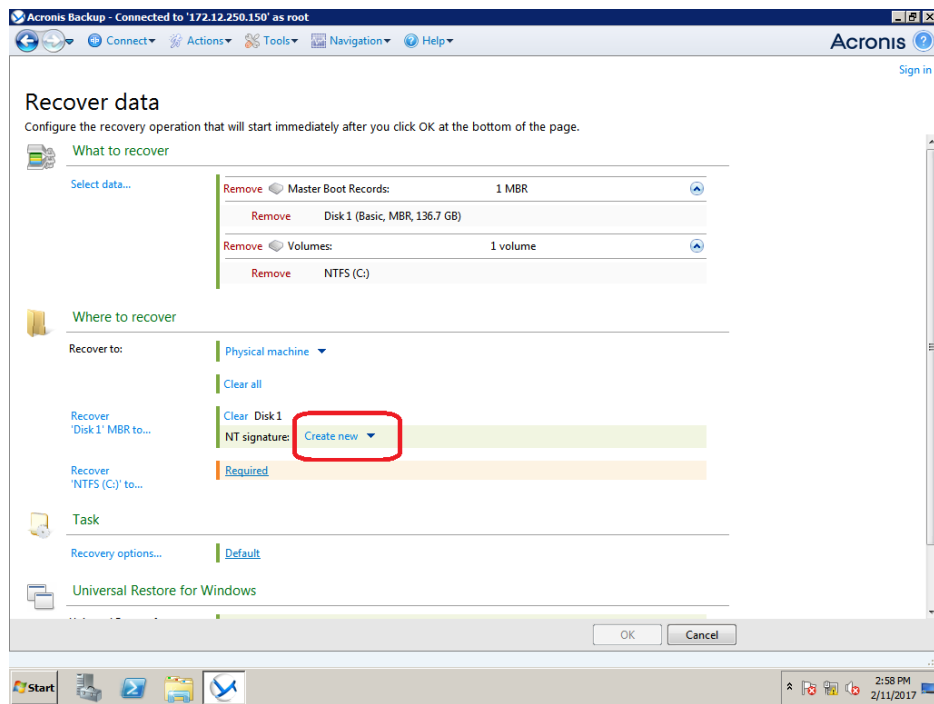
Acronis Backup - Connected to '172.12.250.150' as root

Connect▾ Actions▾ Tools▾ Navigation▾ Help▾

Acronis

Sign in

Recover data

Configure the recovery operation that will start immediately after you click OK at the bottom of the page.

What to recover

Select data...

Remove Master Boot Records: 1 MBR

Remove Disk 1 (Basic, MBR, 136.7 GB)

Remove Volumes: 1 volume

Remove NTFS (C:)

Where to recover

Recover to: Physical machine

Clear all

Recover 'Disk 1' MBR to... Clear Disk 1

NT signature: Create new

Recover 'NTFS (C:)' to... Required

Task

Recovery options... Default

Universal Restore for Windows

OK Cancel

Start

2:58 PM
2/11/2017